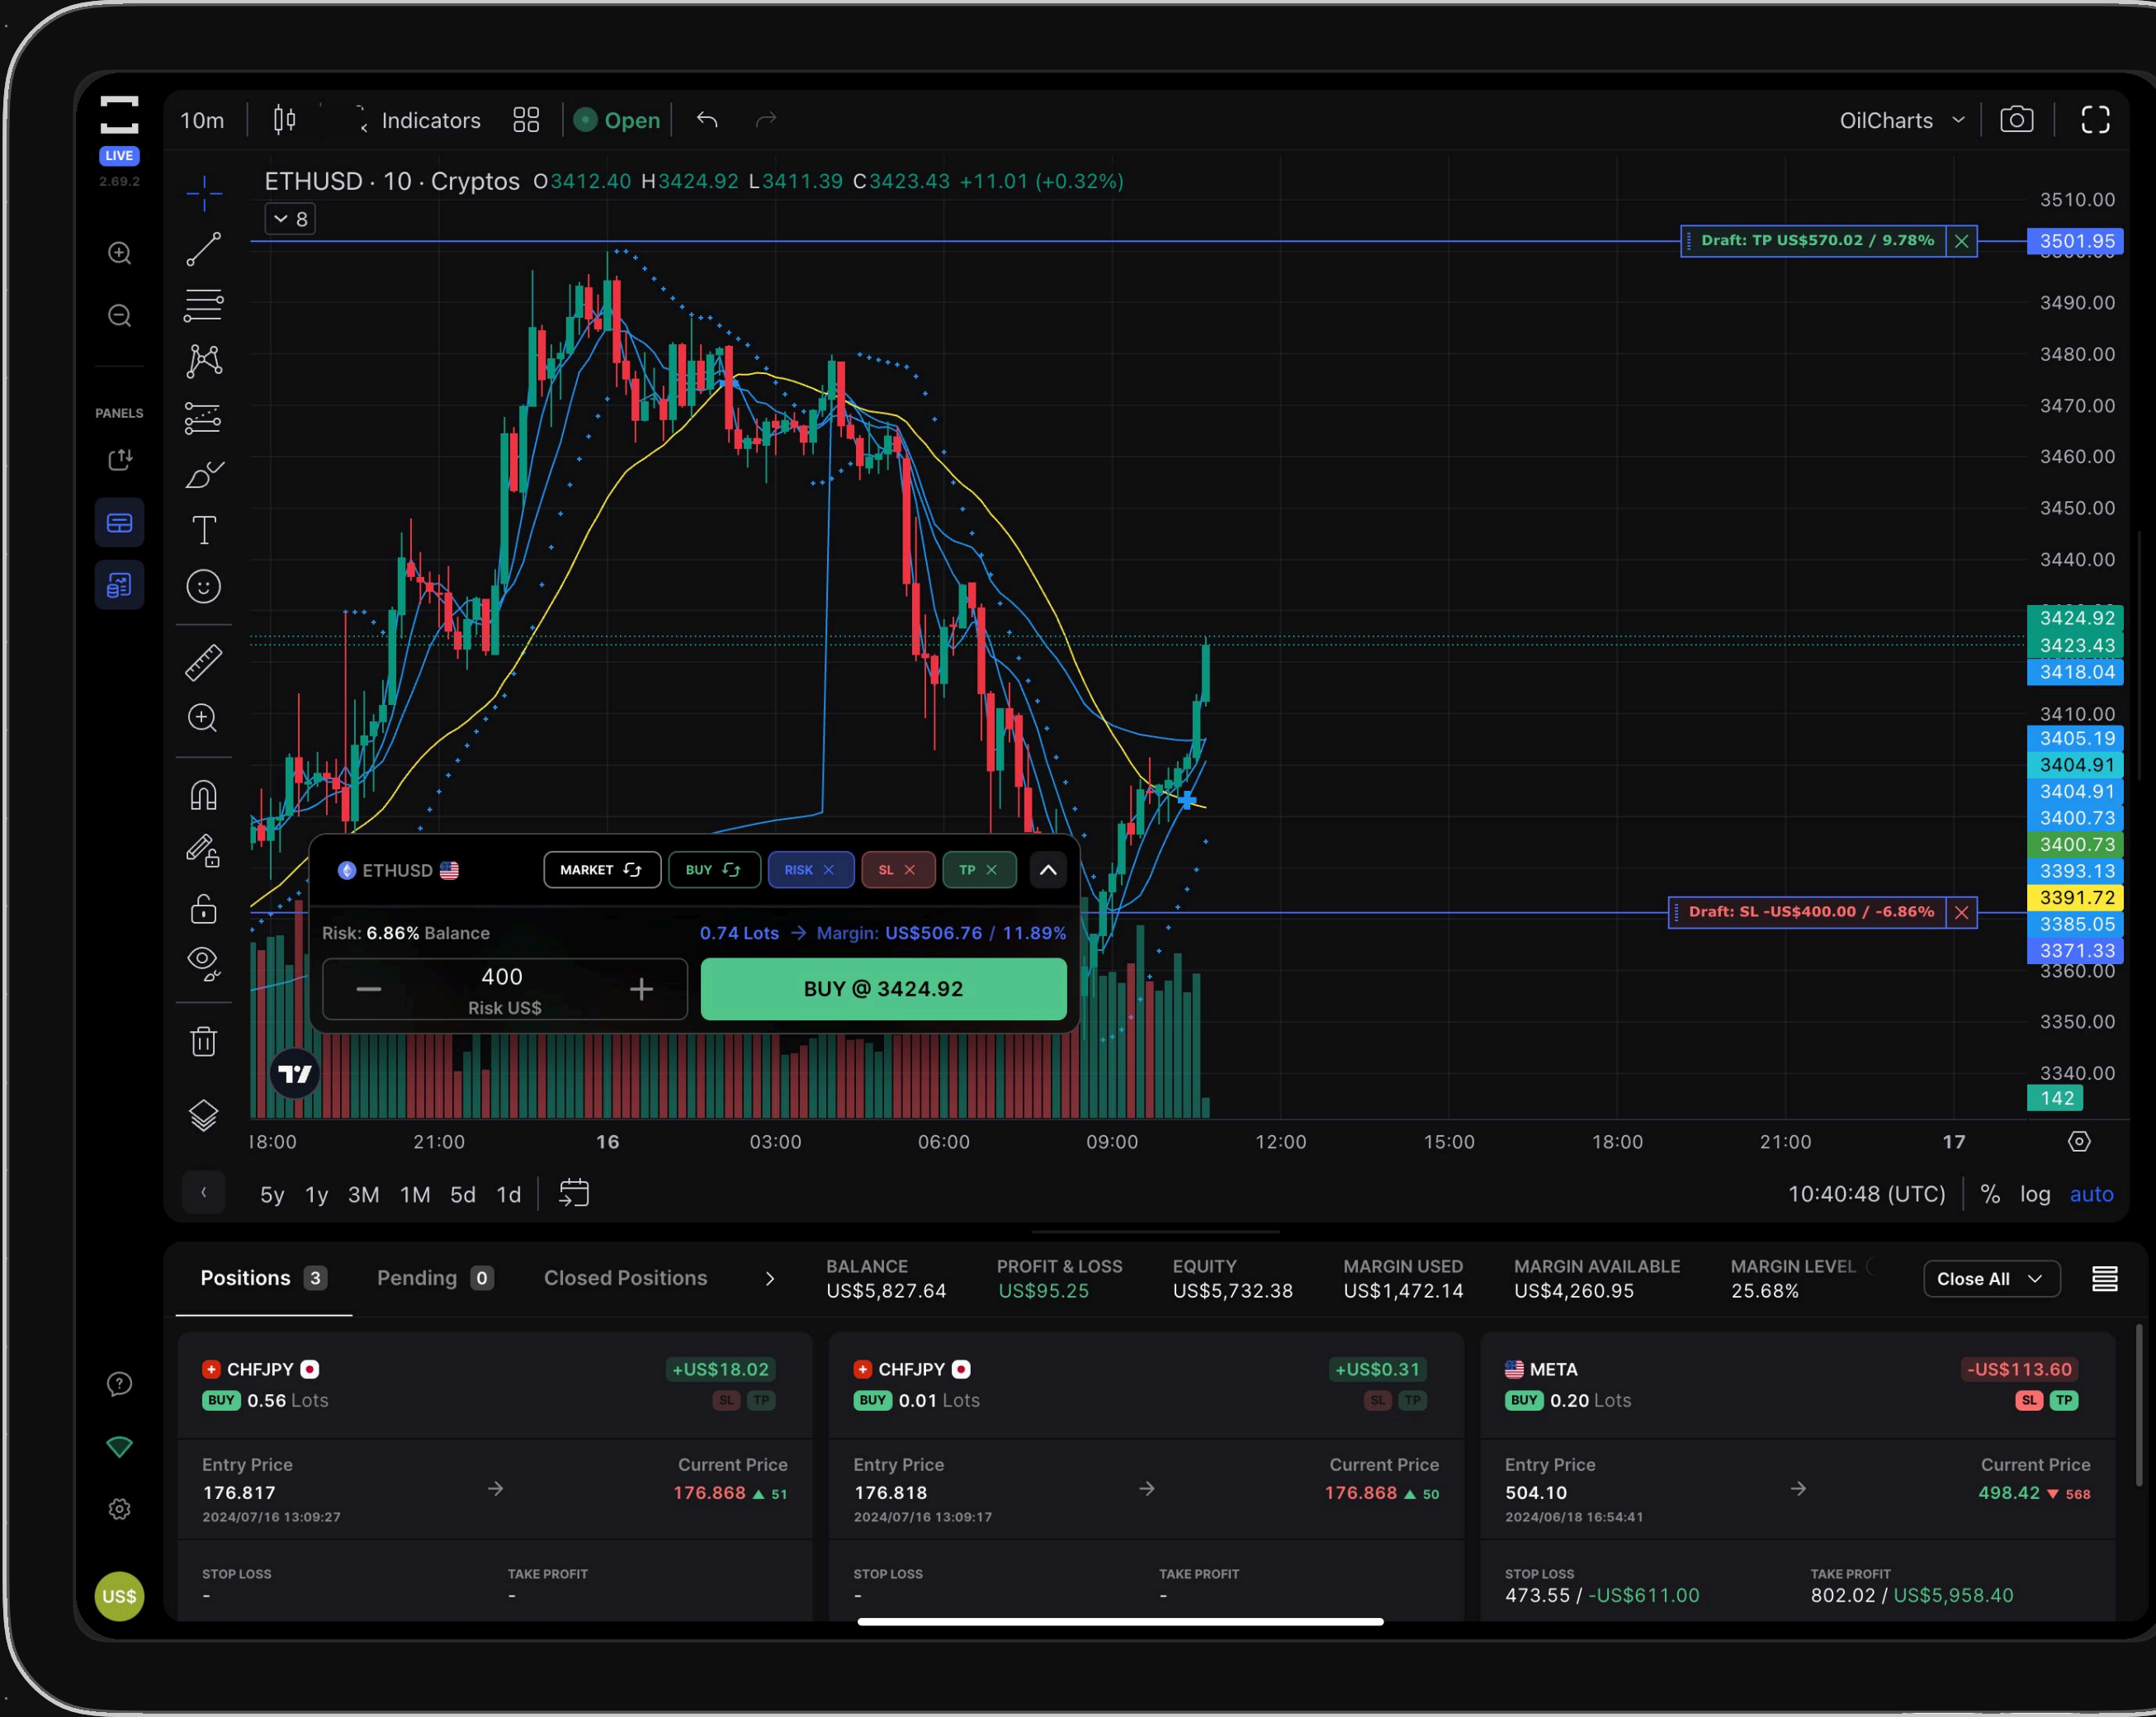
LIVE
2.69.2
10m Indicators Open
OilCharts
ETHUSD · 10 · Cryptos O3412.40 H3424.92 L3411.39 C3423.43 +11.01 (+0.32%)
8
Draft: TP US$570.02 / 9.78%
3510.00
3501.95
3490.00
3480.00
3470.00
3460.00
3450.00
3440.00
3424.92
3423.43
3418.04
3410.00
3405.19
3404.91
3404.91
3400.73
3400.73
3393.13
3391.72
3385.05
3371.33
3360.00
3350.00
3340.00
142
Draft: SL -US$400.00 / -6.86%
PANELS
ETHUSD MARKET BUY RISK SL TP
Risk: 6.86% Balance 0.74 Lots → Margin: US$506.76 / 11.89%
400
Risk US$
BUY @ 3424.92
18:00 21:00 16 03:00 06:00 09:00 12:00 15:00 18:00 21:00 17
5y 1y 3M 1M 5d 1d
10:40:48 (UTC) % log auto
Positions 3 Pending 0 Closed Positions
BALANCE US$5,827.64
PROFIT & LOSS US$95.25
EQUITY US$5,732.38
MARGIN USED US$1,472.14
MARGIN AVAILABLE US$4,260.95
MARGIN LEVEL 25.68%
Close All
CHFJPY +US$18.02
BUY 0.56 Lots SL TP
Entry Price 176.817 2024/07/16 13:09:27
Current Price 176.868 ▲ 51
STOP LOSS -
TAKE PROFIT -
CHFJPY +US$0.31
BUY 0.01 Lots SL TP
Entry Price 176.818 2024/07/16 13:09:17
Current Price 176.868 ▲ 50
STOP LOSS -
TAKE PROFIT -
META -US$113.60
BUY 0.20 Lots SL TP
Entry Price 504.10 2024/06/18 16:54:41
Current Price 498.42 ▼ 568
STOP LOSS 473.55 / -US$611.00
TAKE PROFIT 802.02 / US$5,958.40
US$